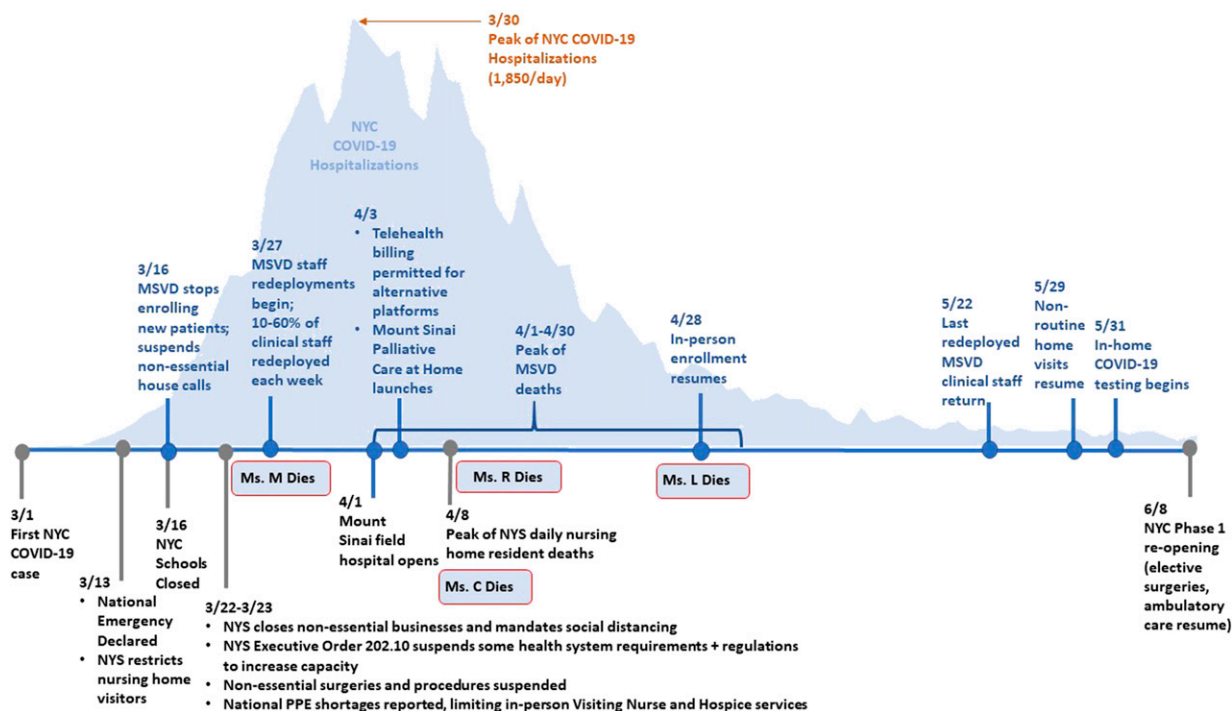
3/30
Peak of NYC COVID-19 Hospitalizations (1,850/day)

NYC COVID-19 Hospitalizations

3/16
MSVD stops enrolling new patients; suspends non-essential house calls

3/27
MSVD staff redeployments begin; 10-60% of clinical staff redeployed each week

4/3
• Telehealth billing permitted for alternative platforms
• Mount Sinai Palliative Care at Home launches

4/1-4/30
Peak of MSVD deaths

4/28
In-person enrollment resumes

5/22
Last redeployed MSVD clinical staff return

5/29
Non-routine home visits resume

5/31
In-home COVID-19 testing begins

Ms. M Dies

Ms. R Dies

Ms. L Dies

3/1
First NYC COVID-19 case

3/13
• National Emergency Declared
• NYS restricts nursing home visitors

3/16
NYC Schools Closed

4/1
Mount Sinai field hospital opens

4/8
Peak of NYS daily nursing home resident deaths

Ms. C Dies

6/8
NYC Phase 1 re-opening (elective surgeries, ambulatory care resume)

3/22-3/23
• NYS closes non-essential businesses and mandates social distancing
• NYS Executive Order 202.10 suspends some health system requirements + regulations to increase capacity
• Non-essential surgeries and procedures suspended
• National PPE shortages reported, limiting in-person Visiting Nurse and Hospice services